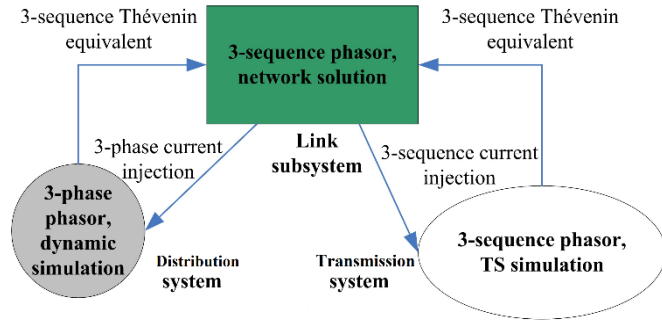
3-sequence Thévenin equivalent

3-sequence phasor, network solution

3-sequence Thévenin equivalent

3-phase current injection

Link subsystem

3-sequence current injection

3-phase phasor, dynamic simulation

Distribution system

Transmission system

3-sequence phasor, TS simulation